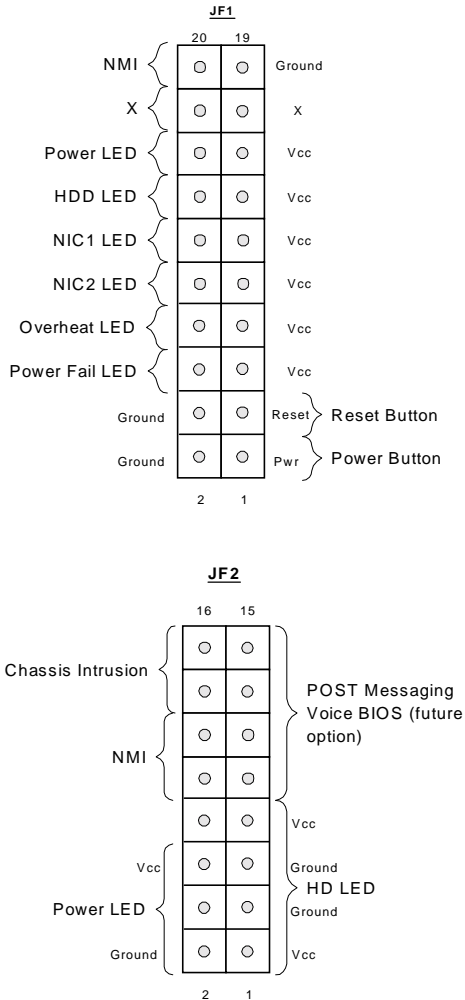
JF1

20 19

NMI Ground

X X

Power LED Vcc

HDD LED Vcc

NIC1 LED Vcc

NIC2 LED Vcc

Overheat LED Vcc

Power Fail LED Vcc

Ground Reset Reset Button

Ground Pwr Power Button

2 1

JF2

16 15

Chassis Intrusion

POST Messaging Voice BIOS (future option)

NMI

Vcc

Vcc Ground

HD LED

Power LED Ground

Ground Vcc

2 1